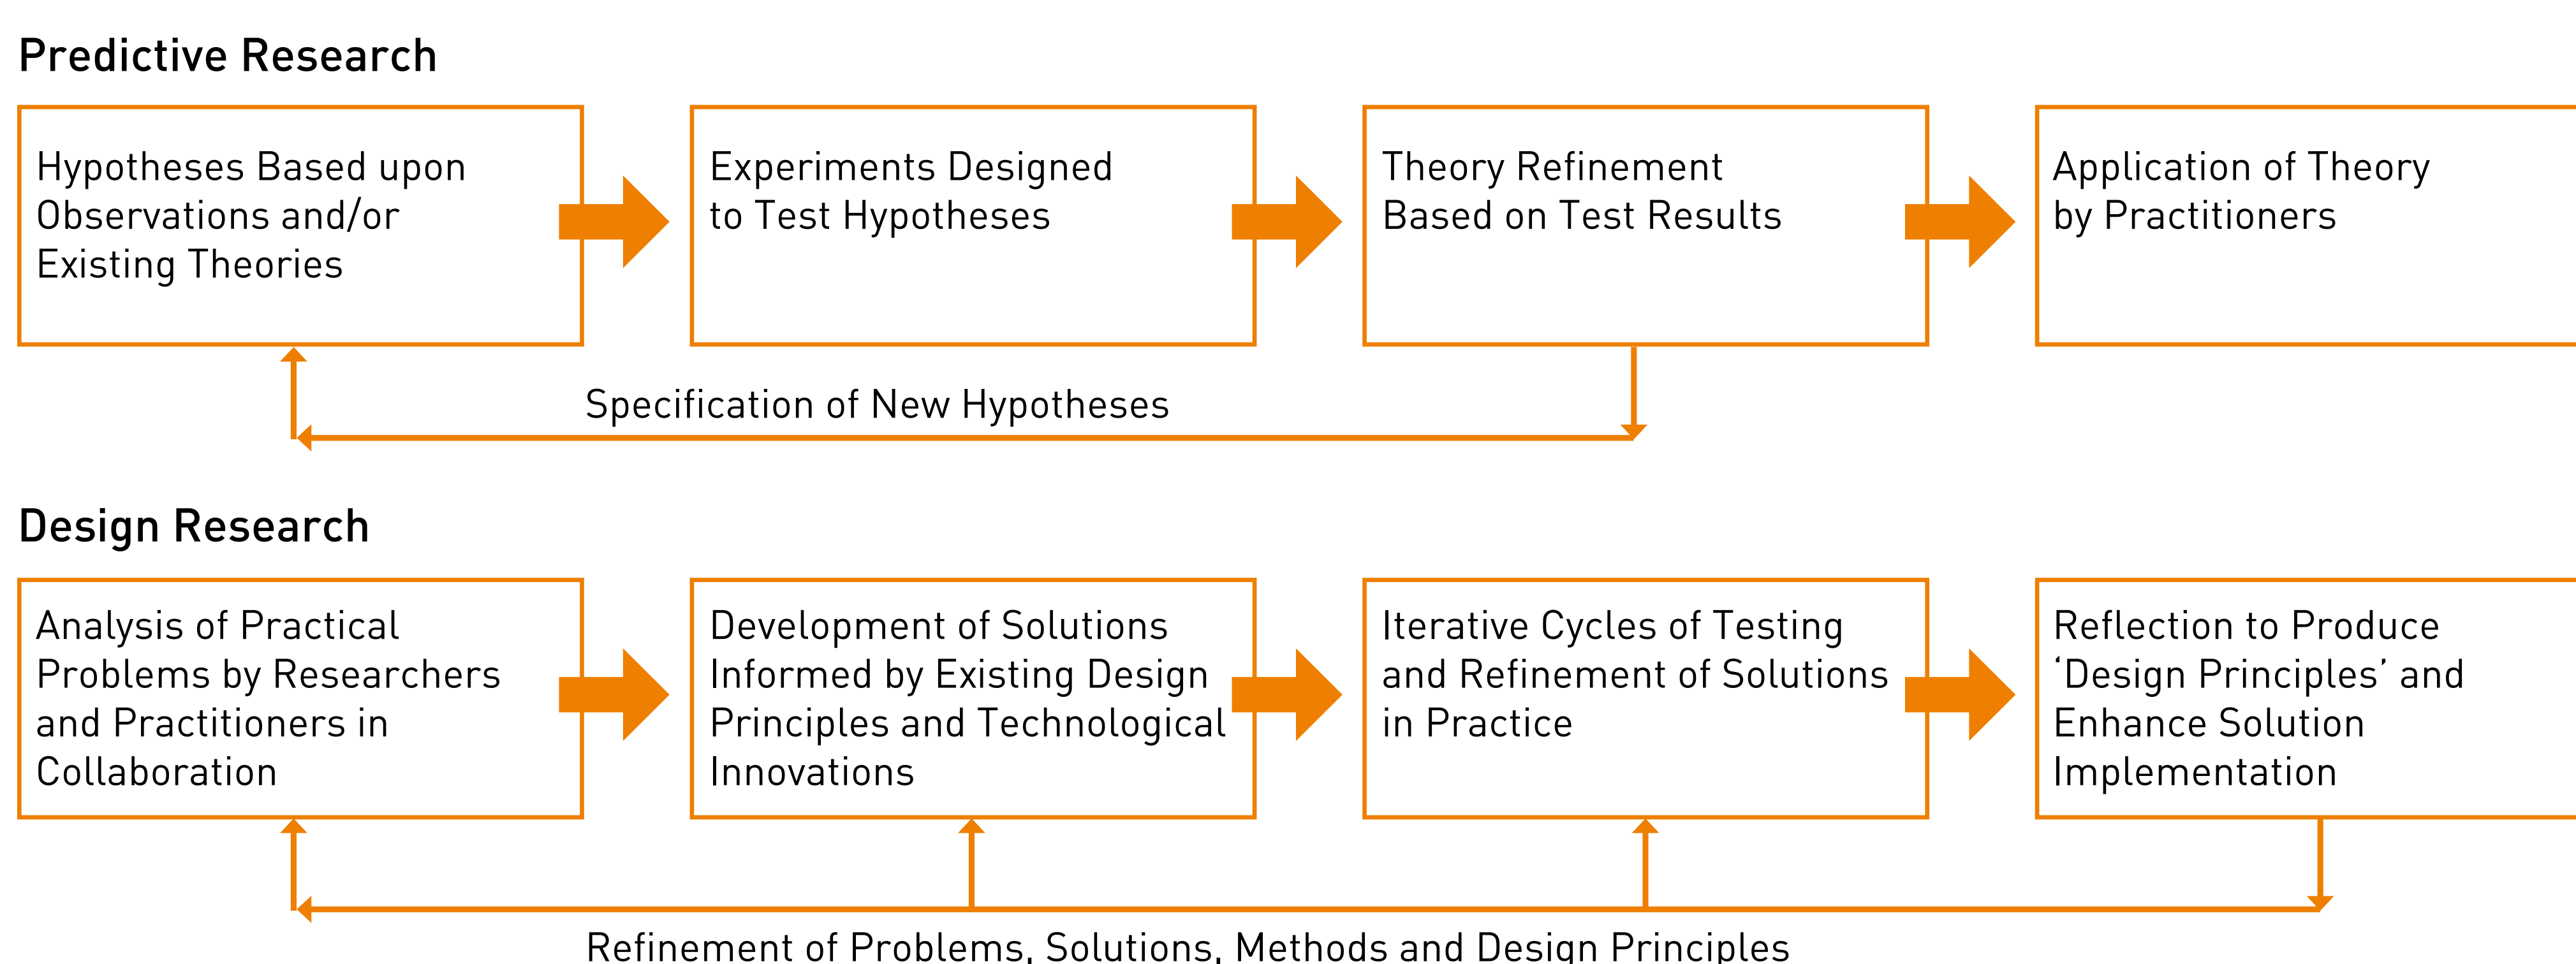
Predictive Research

Hypotheses Based upon Observations and/or Existing Theories

Experiments Designed to Test Hypotheses

Theory Refinement Based on Test Results

Application of Theory by Practitioners

Specification of New Hypotheses

Design Research

Analysis of Practical Problems by Researchers and Practitioners in Collaboration

Development of Solutions Informed by Existing Design Principles and Technological Innovations

Iterative Cycles of Testing and Refinement of Solutions in Practice

Reflection to Produce 'Design Principles' and Enhance Solution Implementation

Refinement of Problems, Solutions, Methods and Design Principles